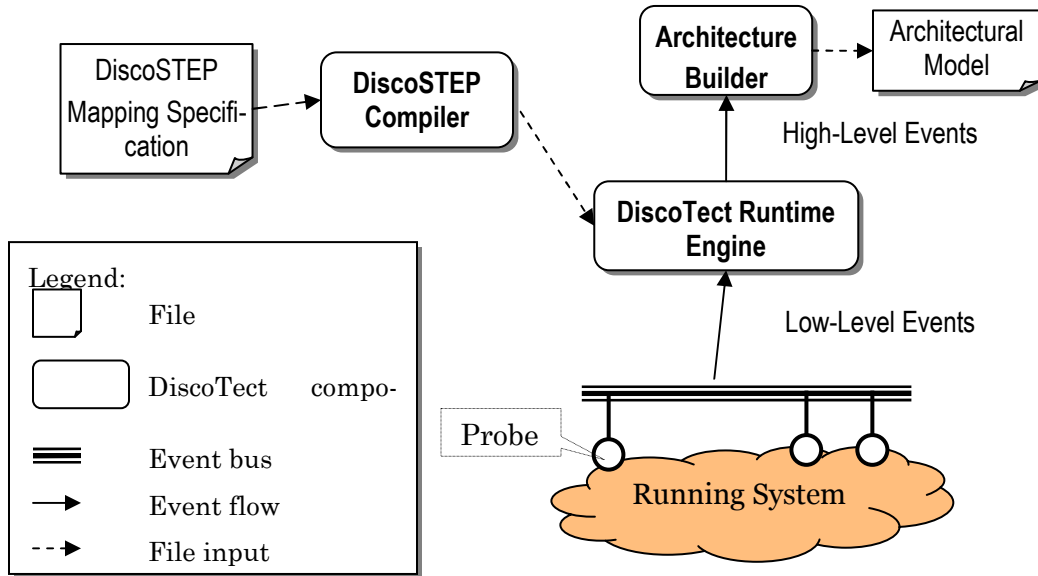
DiscoSTEP Mapping Specification

DiscoSTEP Compiler

Architecture Builder

Architectural Model

High-Level Events

DiscoTect Runtime Engine

Low-Level Events

Legend:
File
DiscoTect compo-
Event bus
Event flow
File input

Probe

Running System